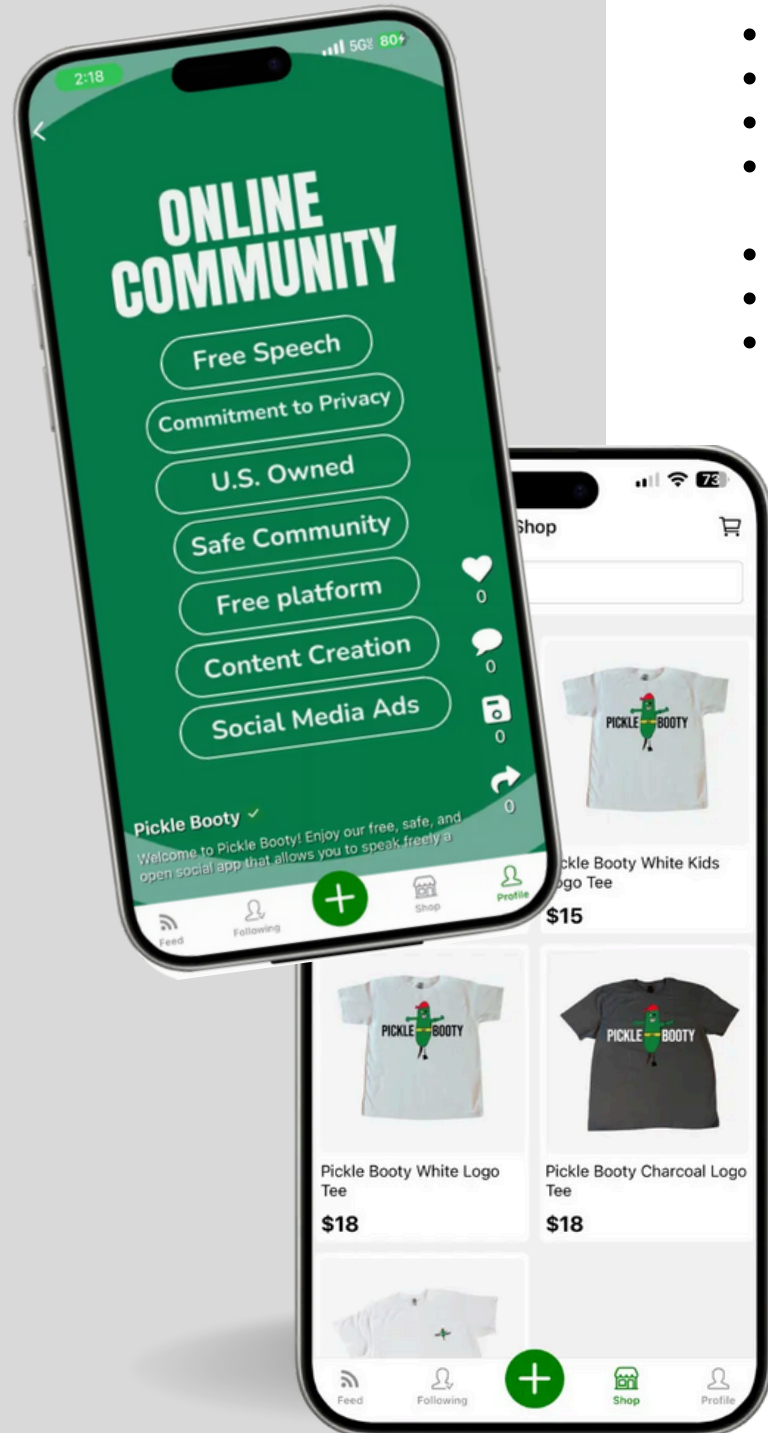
2:18
5G 80

ONLINE COMMUNITY

Free Speech
Commitment to Privacy
U.S. Owned
Safe Community
Free platform
Content Creation
Social Media Ads

0
0
0
0

Pickle Booty ✓
Welcome to Pickle Booty! Enjoy our free, safe, and open social app that allows you to speak freely a

Feed
Following
Shop
Profile

73
Shop

PICKLE BOOTY
ckle Booty White Kids ogo Tee
$15

PICKLE BOOTY
Pickle Booty White Logo Tee
$18

PICKLE BOOTY
Pickle Booty Charcoal Logo Tee
$18

Feed
Following
Shop
Profile